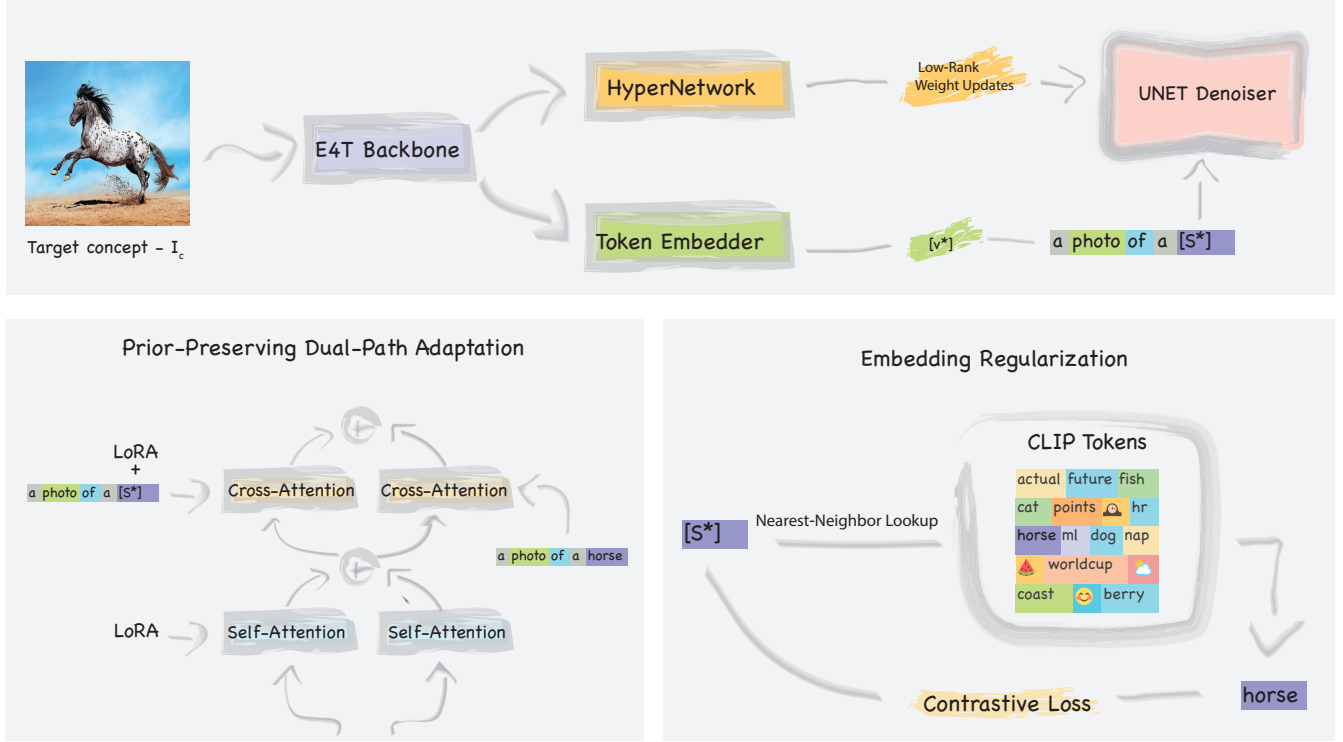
Target concept - $I_c$

E4T Backbone

HyperNetwork

Token Embedder

Low-Rank Weight Updates

UNET Denoiser

[v*]

a photo of a [S*]

Prior-Preserving Dual-Path Adaptation

LoRA +

a photo of a [S*]

Cross-Attention

Cross-Attention

a photo of a horse

LoRA

Self-Attention

Self-Attention

Embedding Regularization

CLIP Tokens

actual future fish
cat points hr
horse ml dog nap
worldcup
coast berry

[S*]

Nearest-Neighbor Lookup

Contrastive Loss

horse